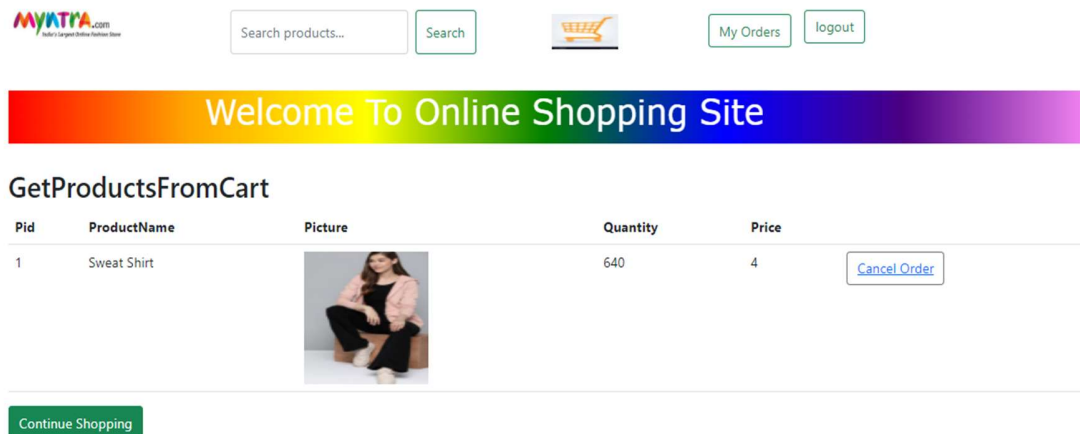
MYNTRA.com
India's Largest Online Fashion Store

Search products...
Search
My Orders
logout

Welcome To Online Shopping Site

GetProductsFromCart

| Pid | ProductName | Picture | Quantity | Price | |
|---|---|---|---|---|---|
| 1 | Sweat Shirt | | 640 | 4 | Cancel Order |

Continue Shopping